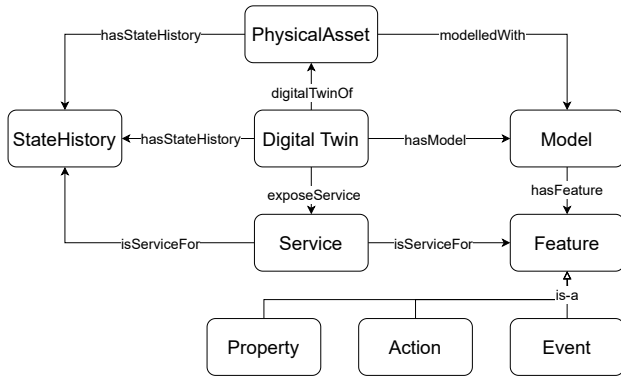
PhysicalAsset

hasStateHistory

modelledWith

digitalTwinOf

StateHistory

hasStateHistory

Digital Twin

hasModel

Model

exposeService

hasFeature

isServiceFor

Service

isServiceFor

Feature

is-a

Property

Action

Event